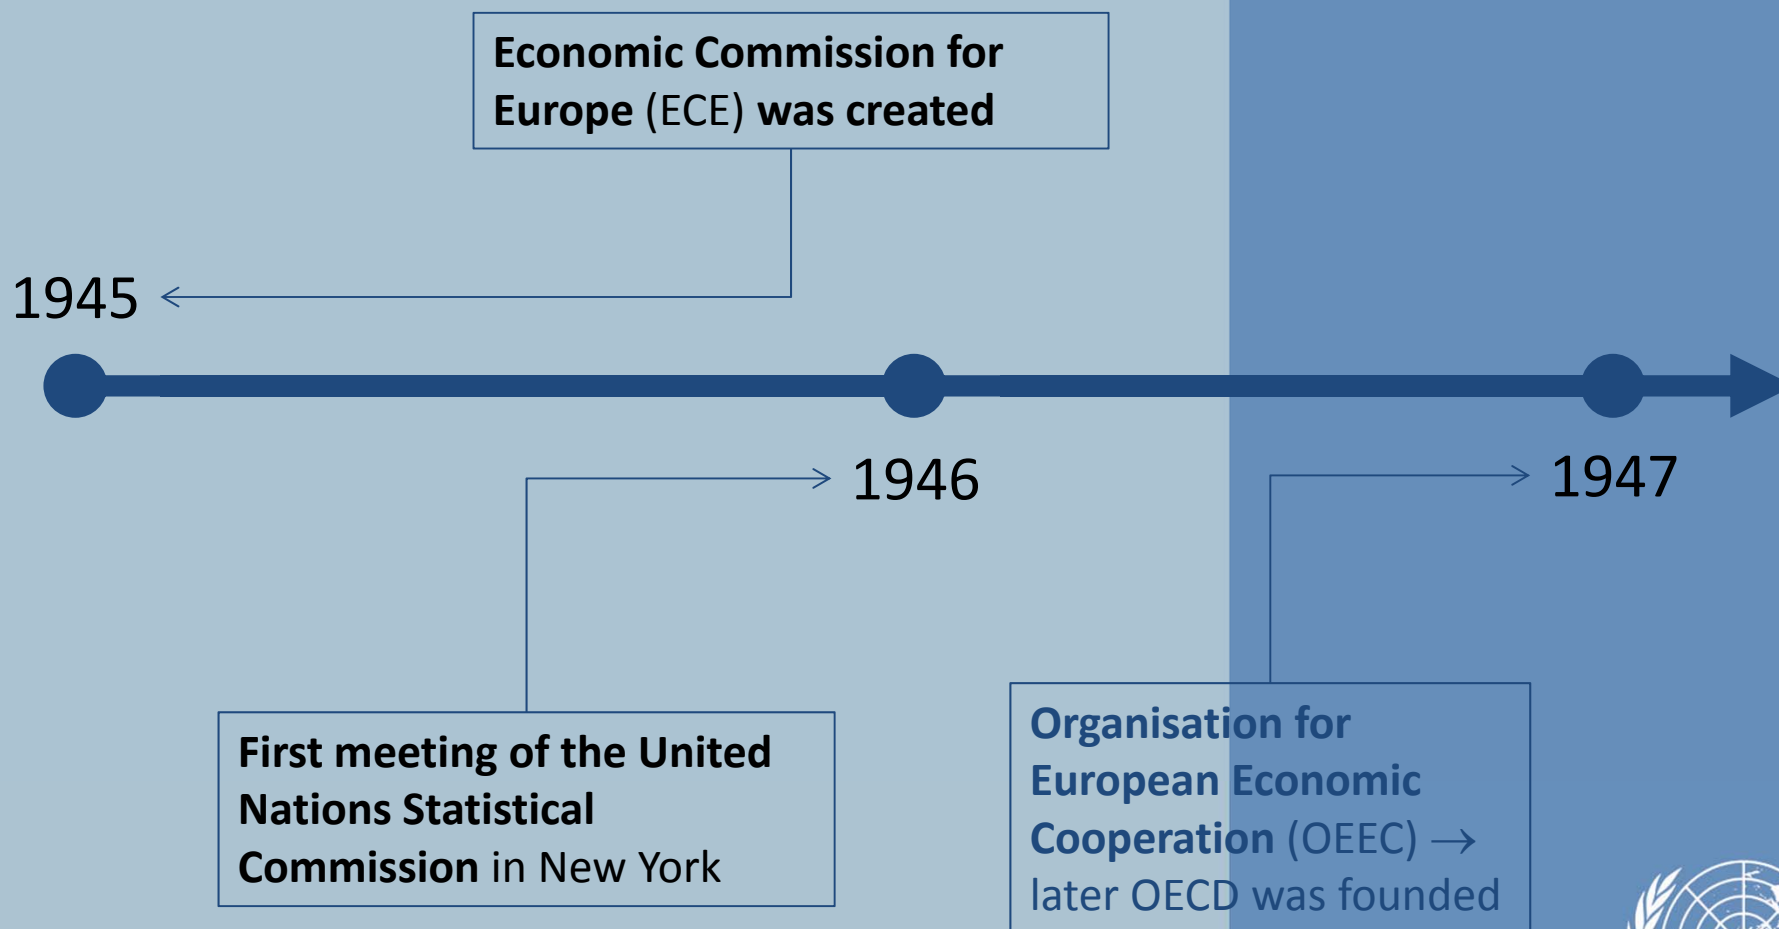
Economic Commission for Europe (ECE) was created

1945

1946

1947

First meeting of the United Nations Statistical Commission in New York

Organisation for European Economic Cooperation (OEEC) → later OECD was founded